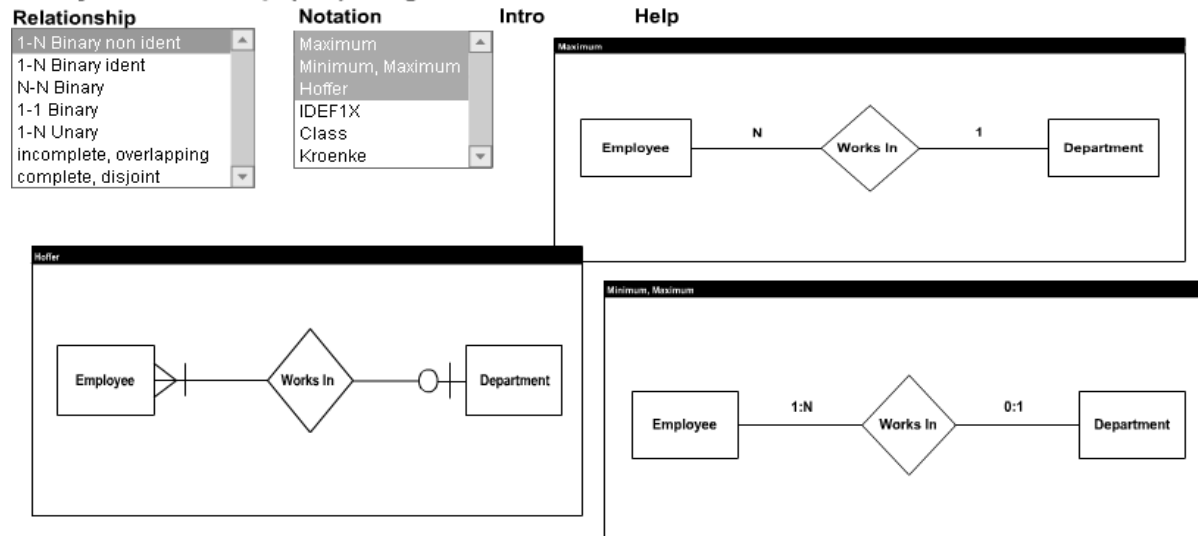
Relationship
1-N Binary non ident
1-N Binary ident
N-N Binary
1-1 Binary
1-N Unary
incomplete, overlapping
complete, disjoint

Notation
Maximum
Minimum, Maximum
Hoffer
IDEF1X
Class
Kroenke

Intro

Help

Maximum
Employee
N
Works In
1
Department

Hoffer
Employee
Works In
Department

Minimum, Maximum
Employee
1:N
Works In
0:1
Department